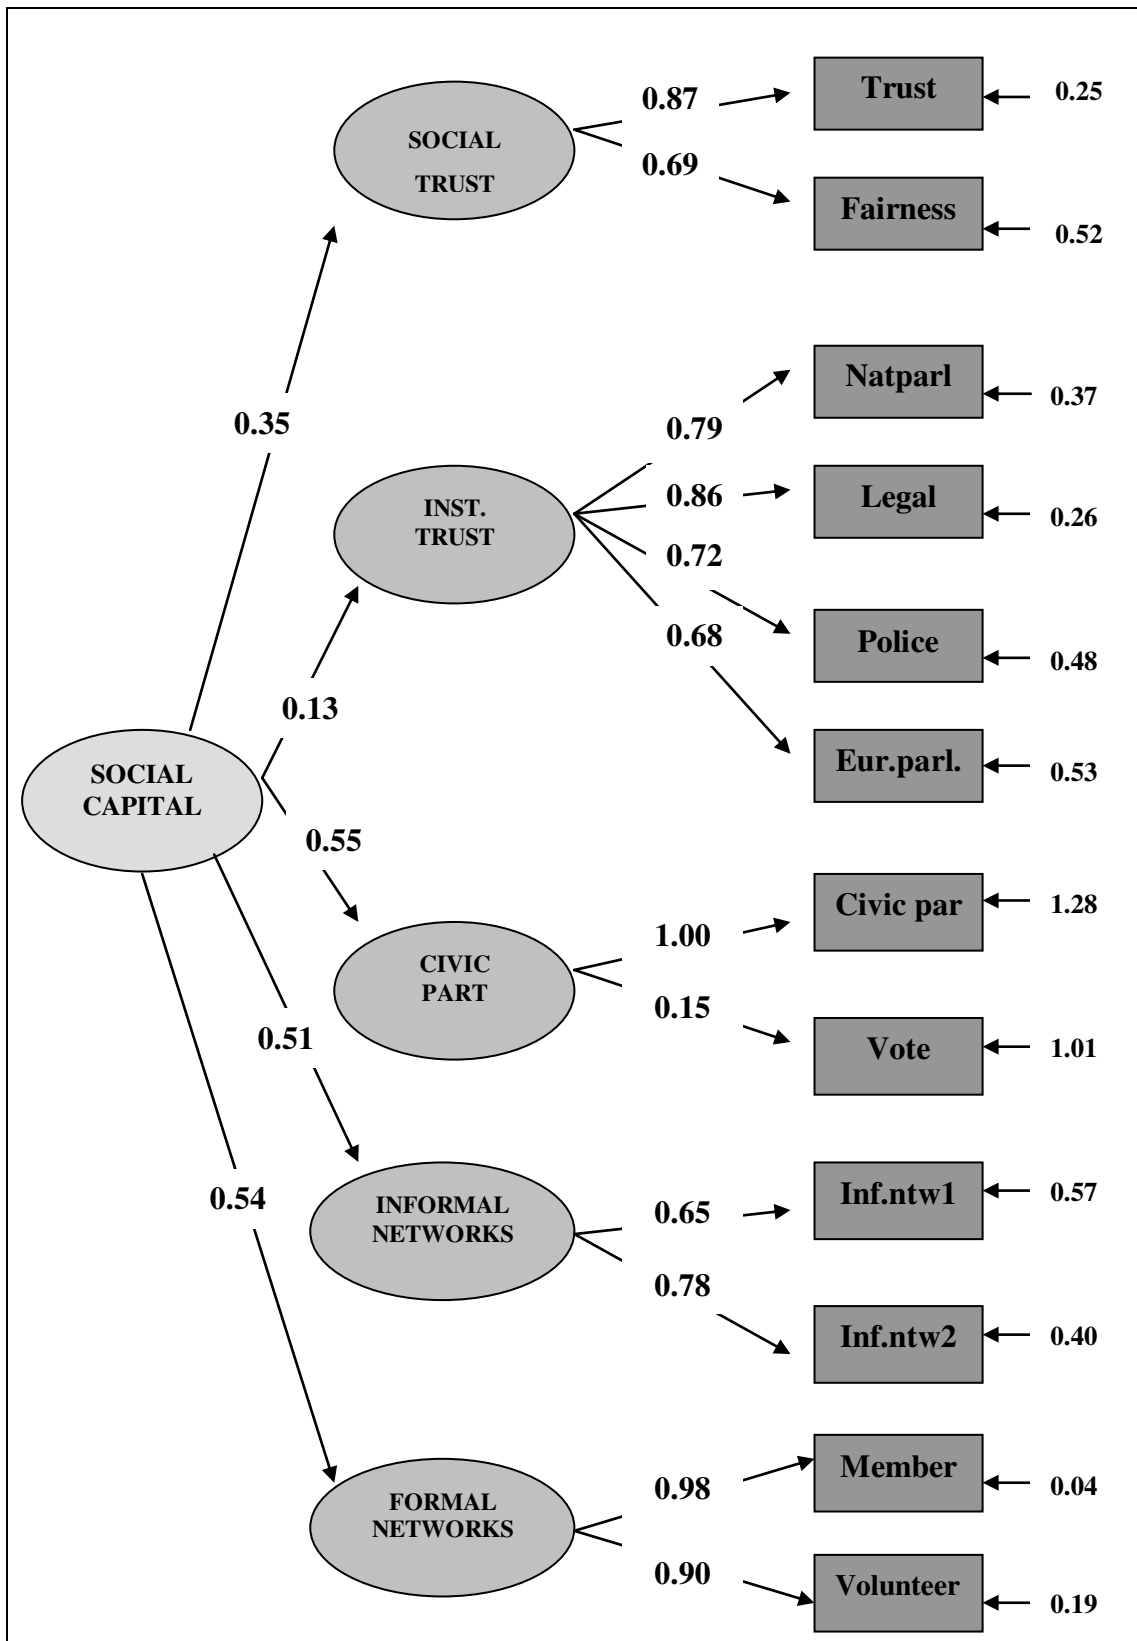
SOCIAL TRUST

0.87

Trust

0.25

0.69

Fairness

0.52

0.35

Natparl

0.37

0.79

INST. TRUST

0.86

Legal

0.26

0.72

Police

0.48

0.68

0.13

Eur.parl.

0.53

SOCIAL CAPITAL

0.55

Civic par

1.28

1.00

CIVIC PART

0.15

Vote

1.01

0.51

Inf.ntw1

0.57

0.54

INFORMAL NETWORKS

0.65

0.78

Inf.ntw2

0.40

Member

0.04

0.98

FORMAL NETWORKS

0.90

Volunteer

0.19